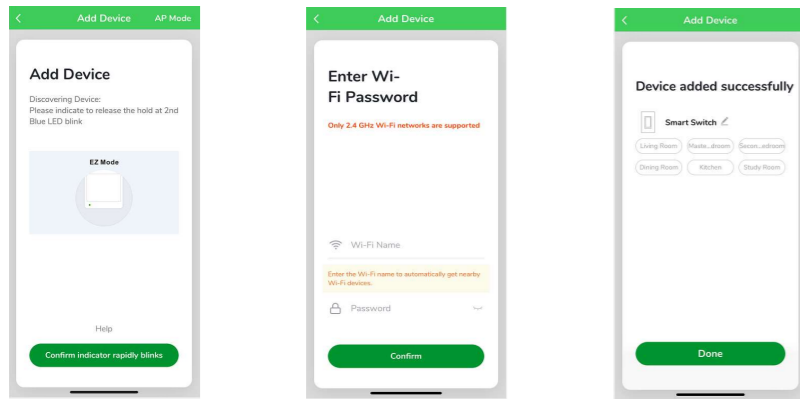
Add Device
AP Mode

Add Device

Discovering Device:
Please indicate to release the hold at 2nd Blue LED blink

EZ Mode

Help

Confirm indicator rapidly blinks

Add Device

Enter Wi-Fi Password

Only 2.4 GHz Wi-Fi networks are supported

Wi-Fi Name

Enter the Wi-Fi name to automatically get nearby Wi-Fi devices.

Password

Confirm

Add Device

Device added successfully

Smart Switch

Living Room
Maste...droom
Secon...oom
Dining Room
Kitchen
Study Room

Done